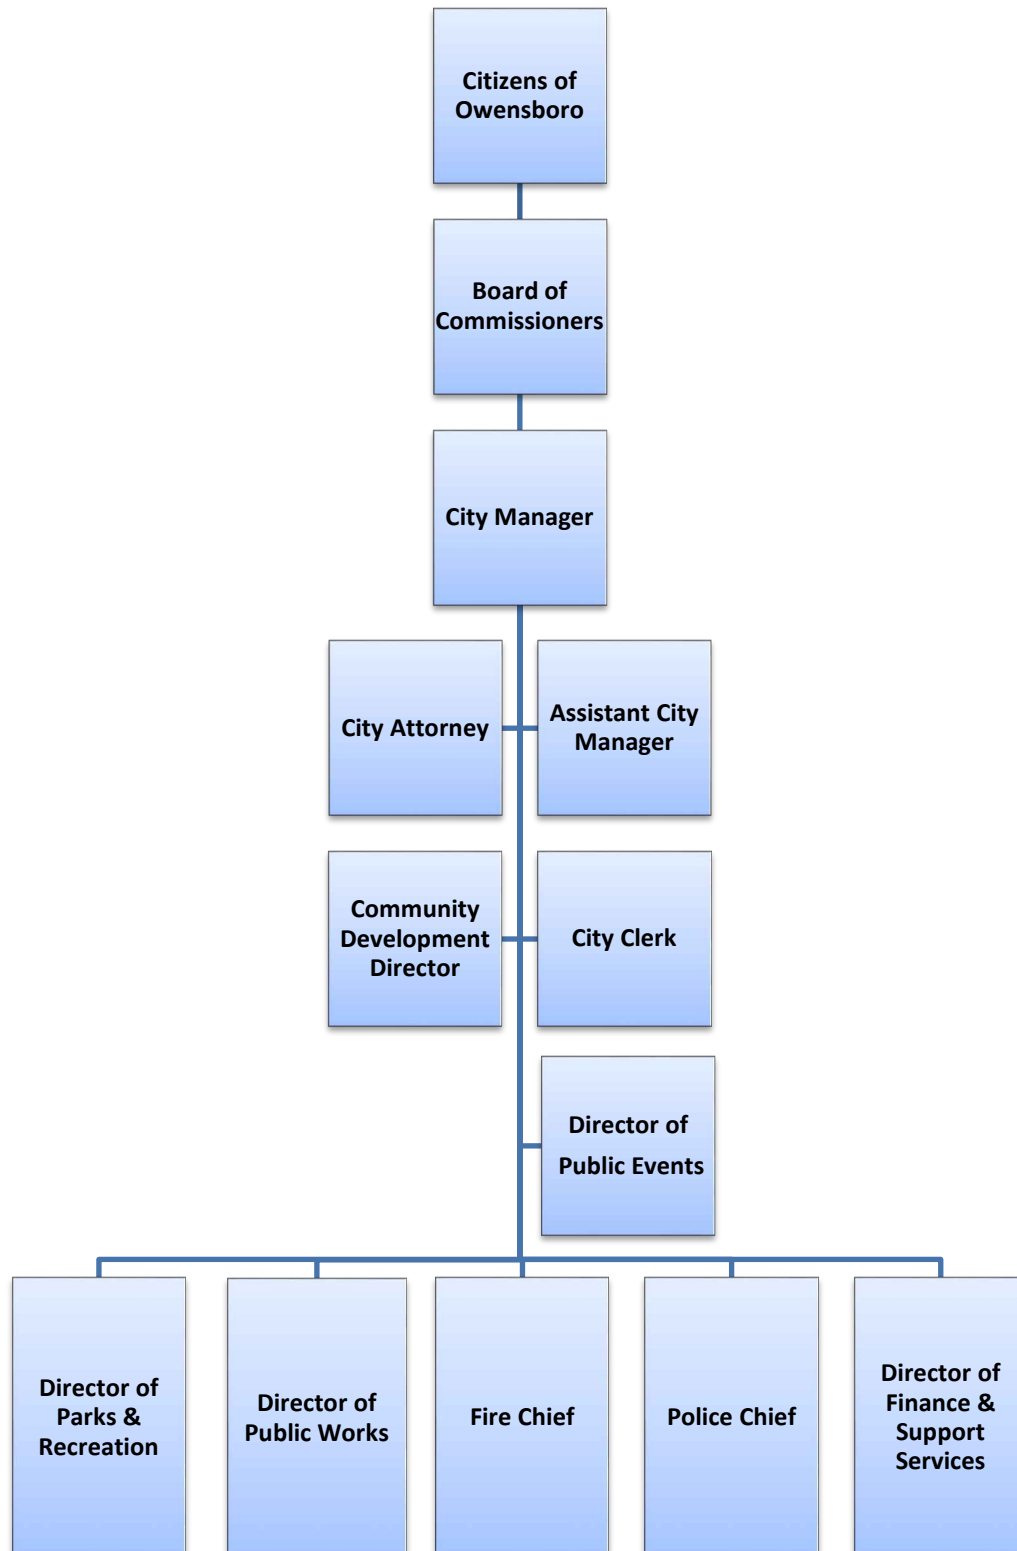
Citizens of Owensboro

Board of Commissioners

City Manager

City Attorney

Assistant City Manager

Community Development Director

City Clerk

Director of Public Events

Director of Parks & Recreation

Director of Public Works

Fire Chief

Police Chief

Director of Finance & Support Services